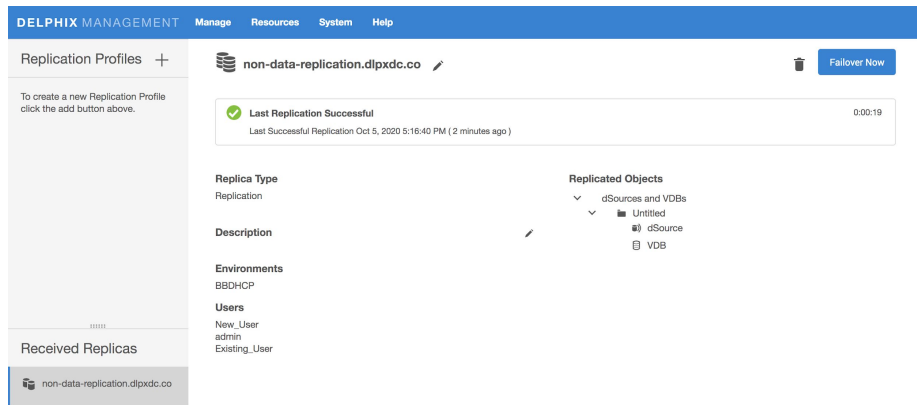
DELPHIX MANAGEMENT Manage Resources System Help

Replication Profiles +

To create a new Replication Profile click the add button above.

Received Replicas

non-data-replication.dlpxdc.co

non-data-replication.dlpxdc.co

Failover Now

Last Replication Successful

Last Successful Replication Oct 5, 2020 5:16:40 PM ( 2 minutes ago )

0:00:19

Replica Type

Replication

Description

Environments

BBDHCP

Users

New_User
admin
Existing_User

Replicated Objects

dSources and VDBs

Untitled

dSource

VDB